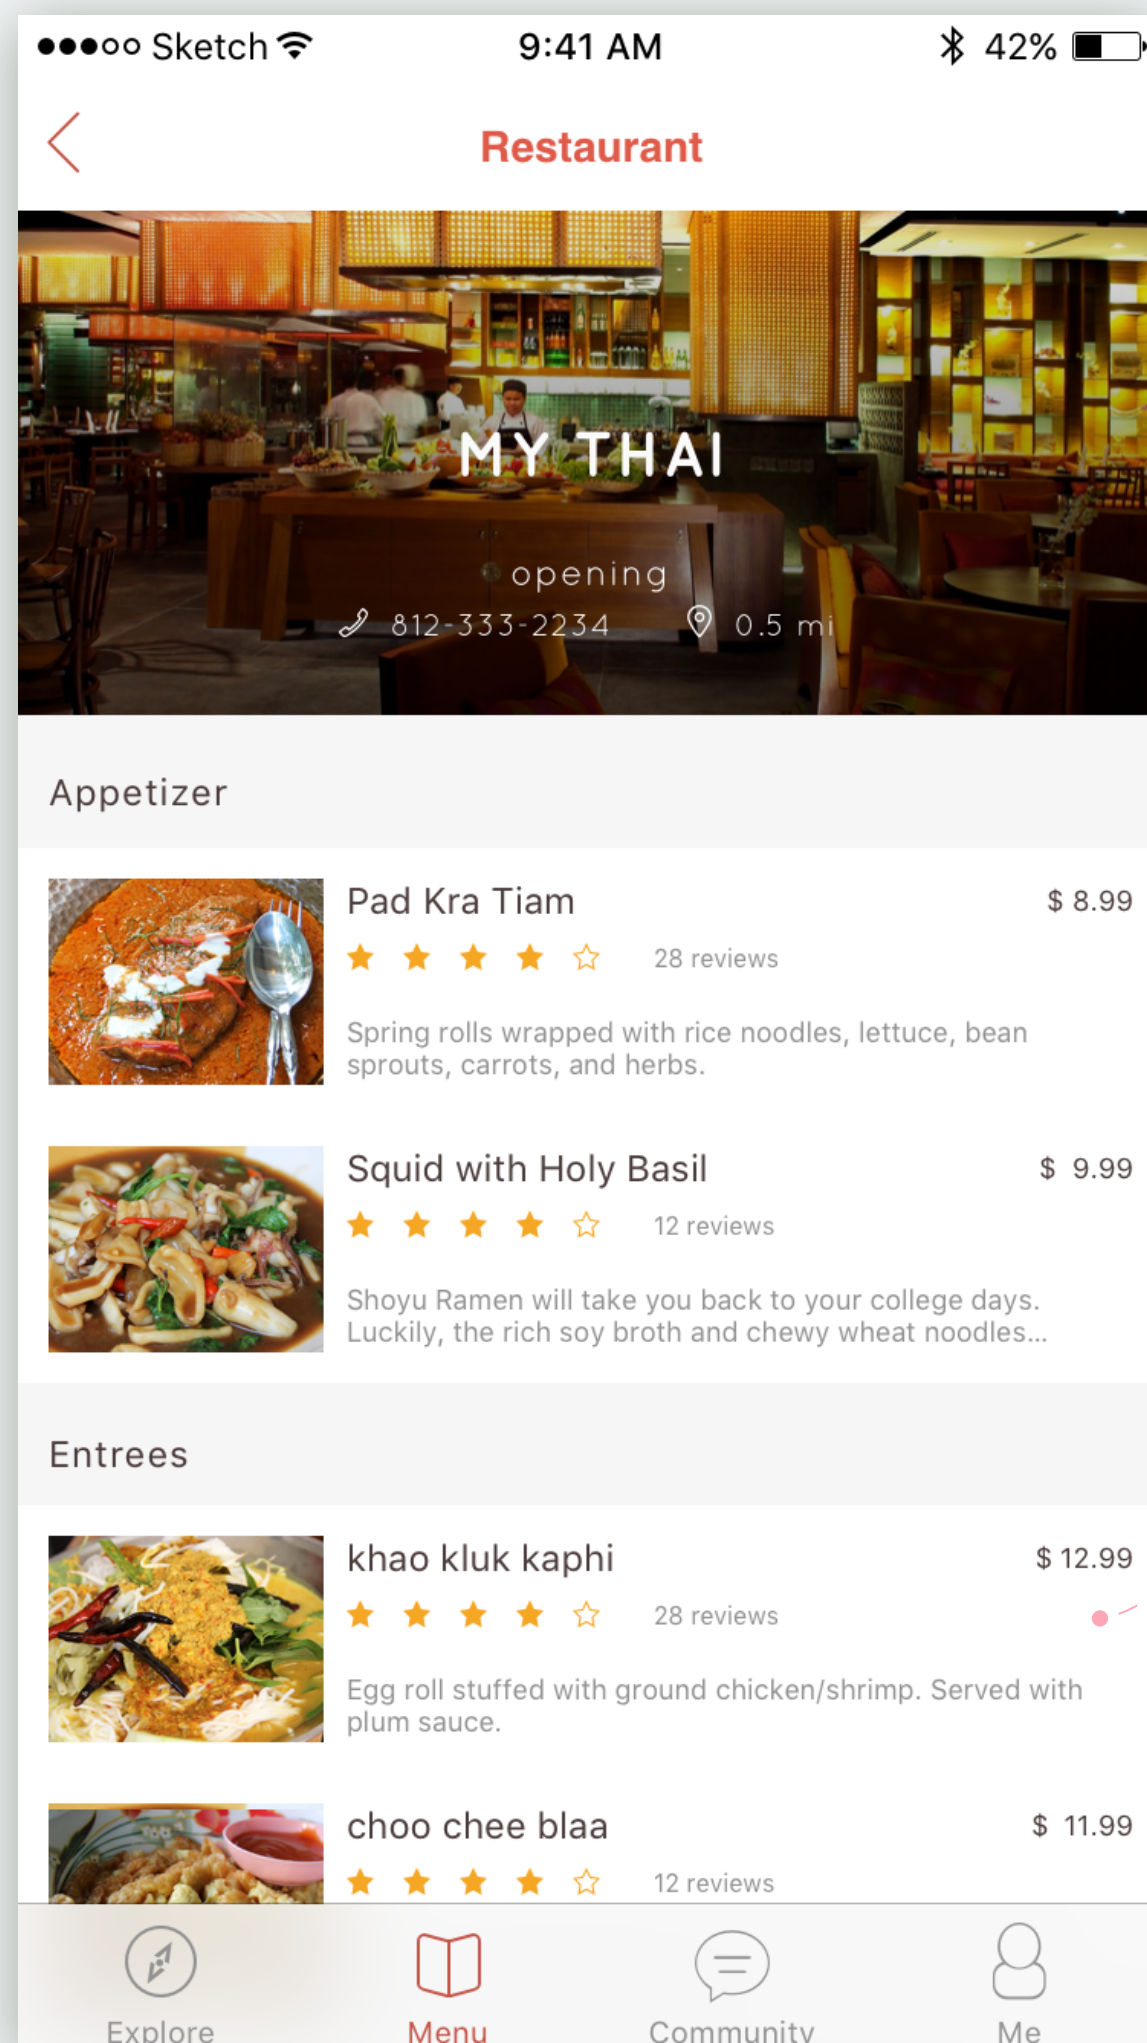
●●●○○ Sketch 9:41 AM 42%

Restaurant

MY THAI

opening

812-333-2234 0.5 mi

Appetizer

Pad Kra Tiam $ 8.99

28 reviews

Spring rolls wrapped with rice noodles, lettuce, bean sprouts, carrots, and herbs.

Squid with Holy Basil $ 9.99

12 reviews

Shoyu Ramen will take you back to your college days. Luckily, the rich soy broth and chewy wheat noodles...

Entrees

khao kluk kaphi $ 12.99

28 reviews

Egg roll stuffed with ground chicken/shrimp. Served with plum sauce.

choo chee blaa $ 11.99

12 reviews

Explore Menu Community Me